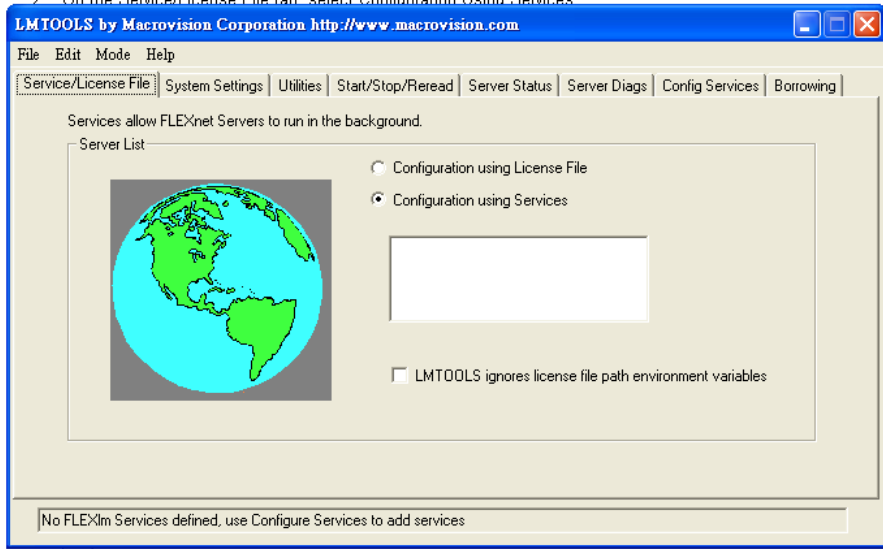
LMTOOLS by Macrovision Corporation http://www.macrovision.com

File Edit Mode Help

Service/License File | System Settings | Utilities | Start/Stop/Reread | Server Status | Server Diags | Config Services | Borrowing

Services allow FLEXnet Servers to run in the background.

Server List

Configuration using License File

Configuration using Services

LMTOOLS ignores license file path environment variables

No FLEXlm Services defined, use Configure Services to add services